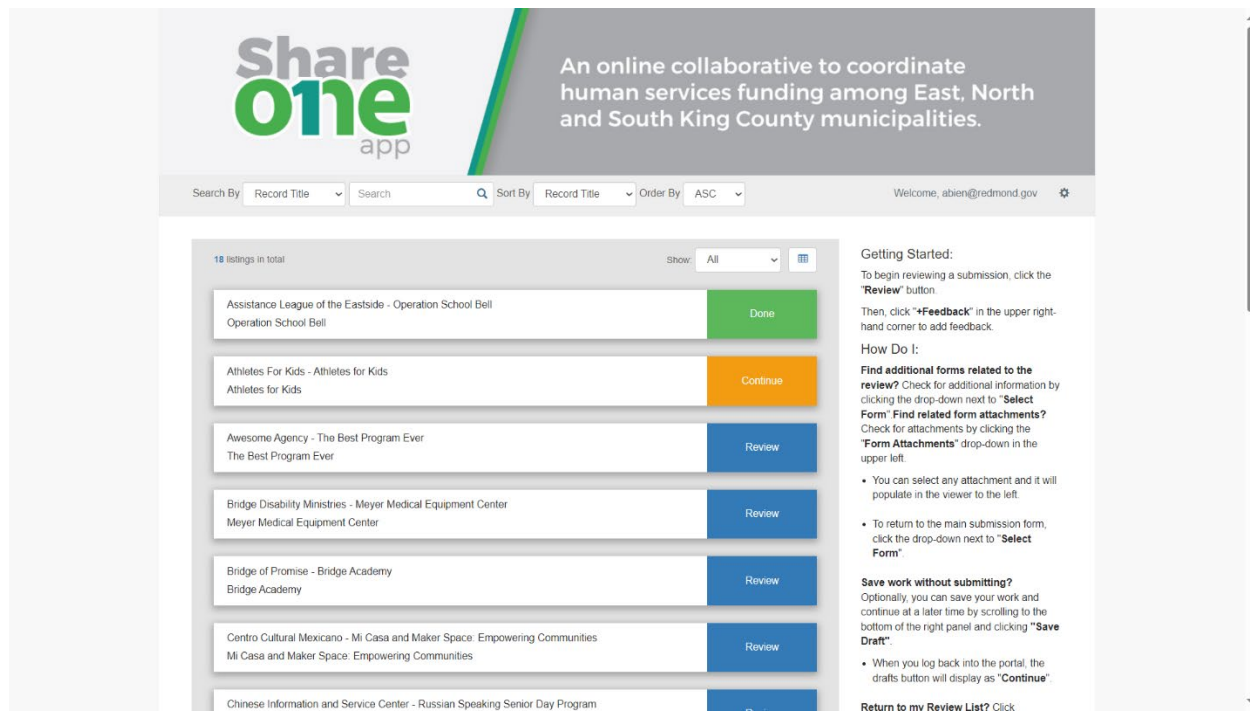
Share one app

An online collaborative to coordinate human services funding among East, North and South King County municipalities.

Search By Record Title Search Sort By Record Title Order By ASC Welcome, abien@redmond.gov

18 listings in total Show: All

Assistance League of the Eastside - Operation School Bell
Operation School Bell
Done

Athletes For Kids - Athletes for Kids
Athletes for Kids
Continue

Awesome Agency - The Best Program Ever
The Best Program Ever
Review

Bridge Disability Ministries - Meyer Medical Equipment Center
Meyer Medical Equipment Center
Review

Bridge of Promise - Bridge Academy
Bridge Academy
Review

Centro Cultural Mexicano - Mi Casa and Maker Space: Empowering Communities
Mi Casa and Maker Space: Empowering Communities
Review

Chinese Information and Service Center - Russian Speaking Senior Day Program
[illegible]

Getting Started:
To begin reviewing a submission, click the "Review" button.

Then, click "+Feedback" in the upper right-hand corner to add feedback.

How Do I:
Find additional forms related to the review? Check for additional information by clicking the drop-down next to "Select Form" Find related form attachments? Check for attachments by clicking the "Form Attachments" drop-down in the upper left.

• You can select any attachment and it will populate in the viewer to the left.

• To return to the main submission form, click the drop-down next to "Select Form".

Save work without submitting? Optionally, you can save your work and continue at a later time by scrolling to the bottom of the right panel and clicking "Save Draft".

• When you log back into the portal, the drafts button will display as "Continue".

Return to my Review List? Click